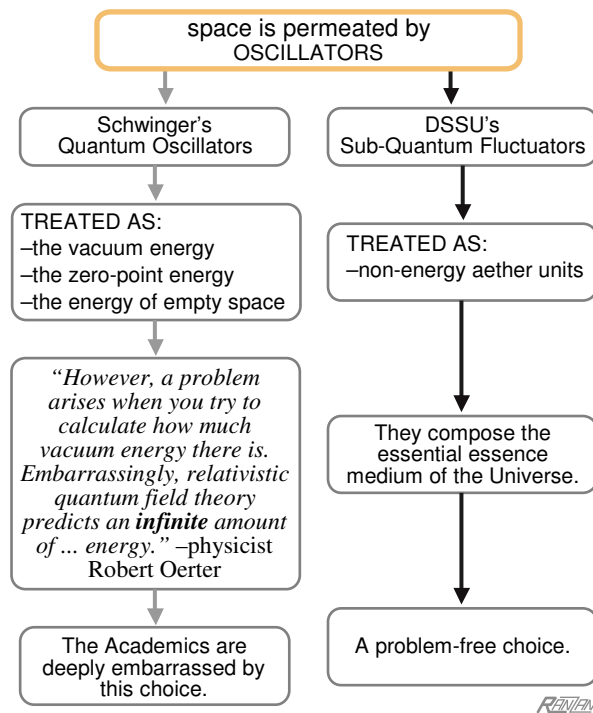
space is permeated by OSCILLATORS

Schwinger's Quantum Oscillators

TREATED AS:
–the vacuum energy
–the zero-point energy
–the energy of empty space

*"However, a problem arises when you try to calculate how much vacuum energy there is. Embarrassingly, relativistic quantum field theory predicts an **infinite** amount of ... energy."* –physicist Robert Oerter

The Academics are deeply embarrassed by this choice.

DSSU's Sub-Quantum Fluctuators

TREATED AS:
–non-energy aether units

They compose the essential essence medium of the Universe.

A problem-free choice.

RANTAN